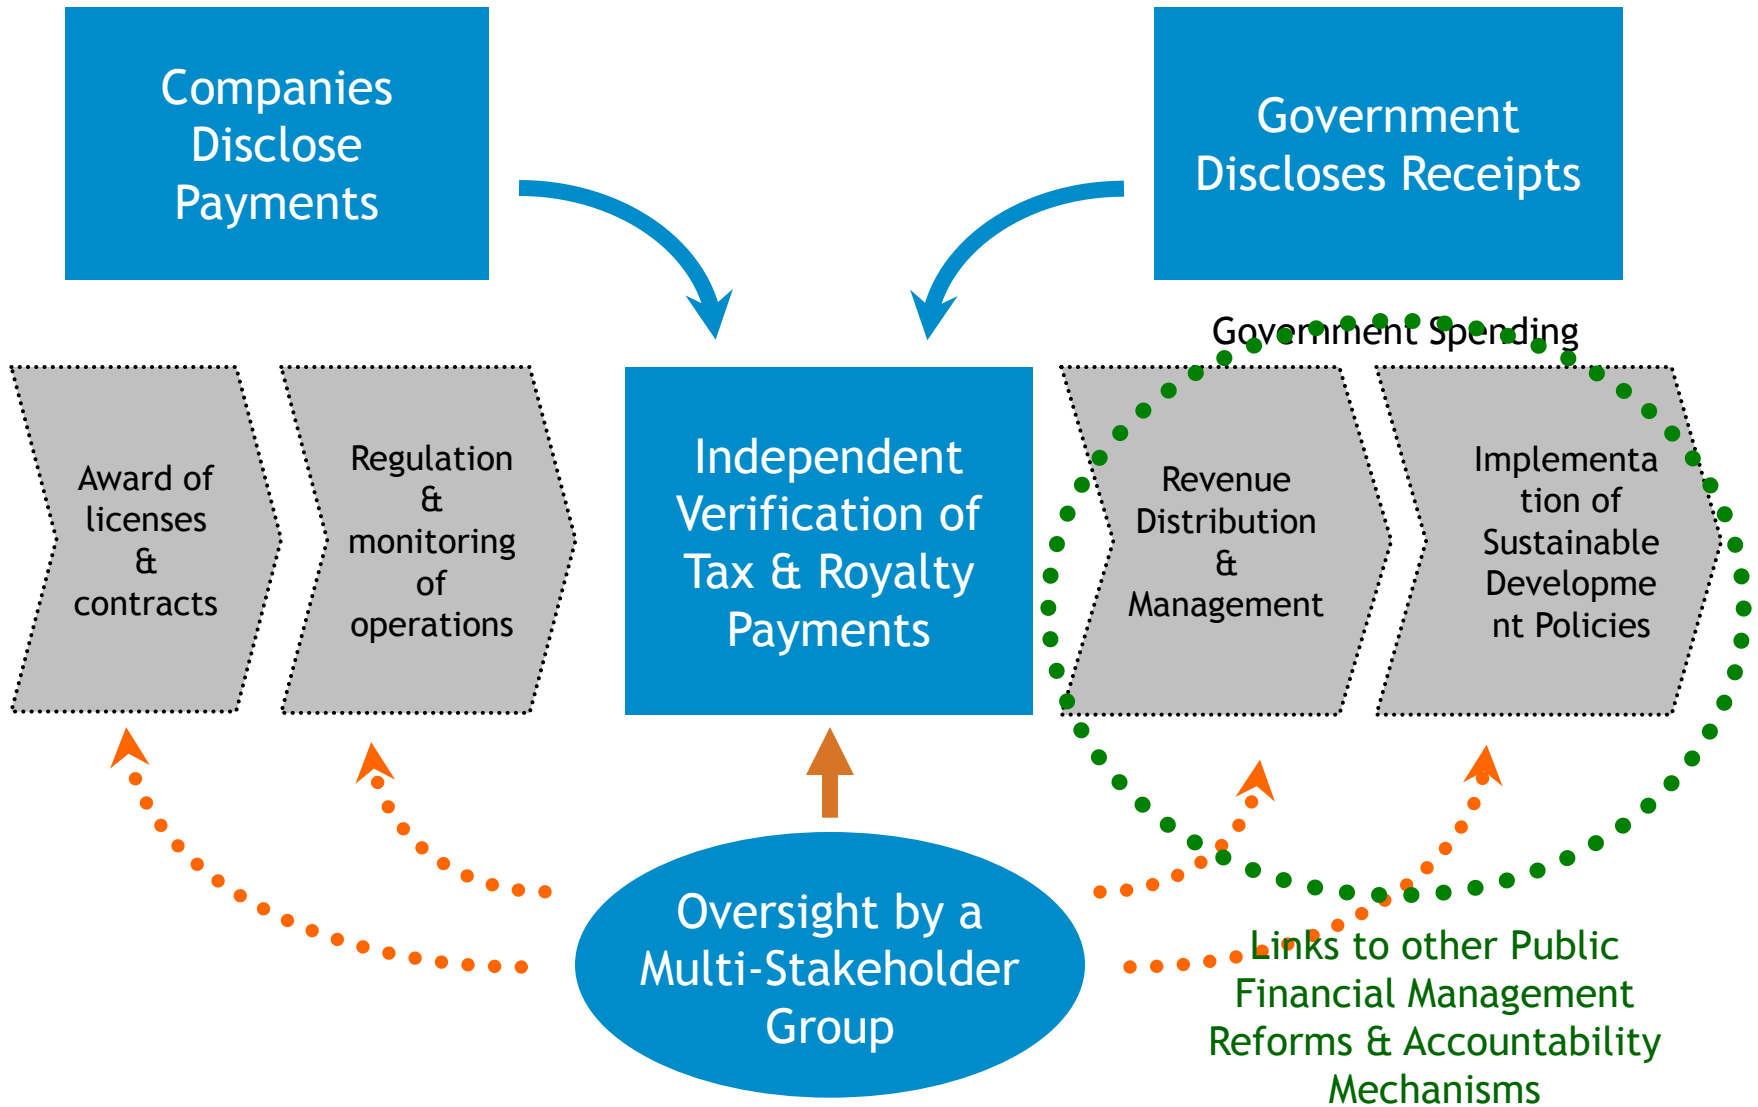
Companies Disclose Payments

Government Discloses Receipts

Government Spending

Award of licenses & contracts

Regulation & monitoring of operations

Independent Verification of Tax & Royalty Payments

Revenue Distribution & Management

Implementation of Sustainable Development Policies

Oversight by a Multi-Stakeholder Group

Links to other Public Financial Management Reforms & Accountability Mechanisms